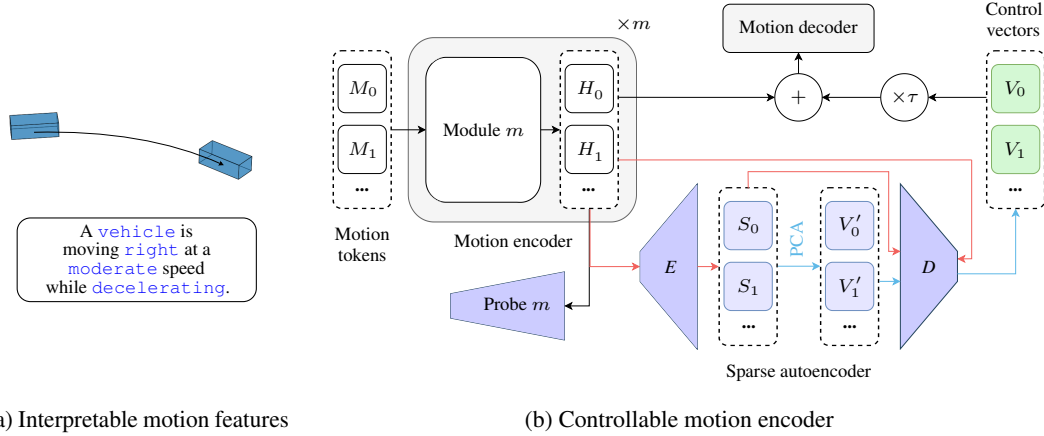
A vehicle is moving right at a moderate speed while decelerating.

a) Interpretable motion features

$\times m$

Motion decoder

Control vectors

$M_0$

$M_1$

...

Module $m$

$H_0$

$H_1$

...

$+$

$\times \tau$

$V_0$

$V_1$

...

Motion tokens

Motion encoder

$E$

$S_0$

$S_1$

...

PCA

$V'_0$

$V'_1$

...

$D$

Probe $m$

Sparse autoencoder

(b) Controllable motion encoder